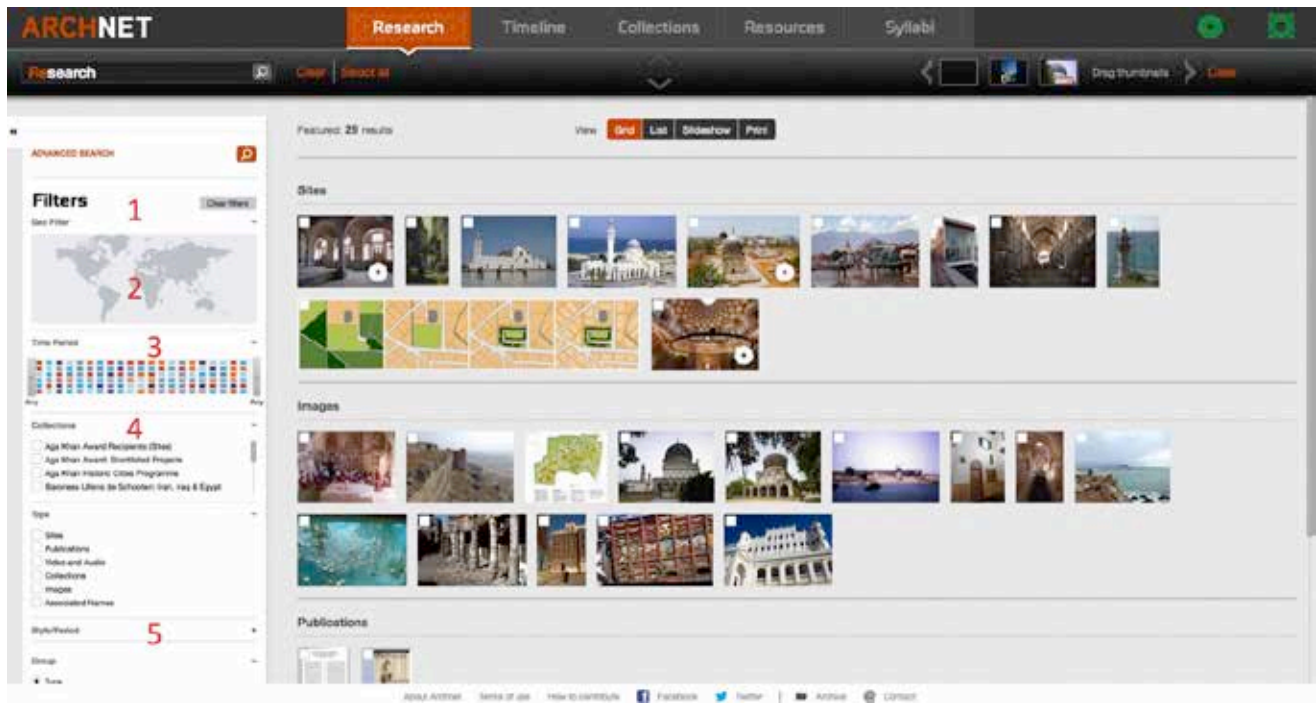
ARCHNET

Research Timeline Collections Resources Syllabi

Research Clear Select all

Drag thumbnails Close

ADVANCED SEARCH

Filters

Clear filters

1

Geo Filter

2

Time Period

3

Any Any

Collections

4

Aga Khan Award Recipients (Sites)
Aga Khan Award Shortlisted Projects
Aga Khan Historic Cities Programme
Baroness Ullens de Schooten: Iran, Iraq & Egypt

Type

Sites
Publications
Video and Audio
Collections
Images
Associated Names

Style/Period

5

Group

Type

Featured: 25 results

View Grid List Slideshow Print

Sites

Images

Publications

About Archnet Terms of use How to contribute Facebook Twitter Archive Contact